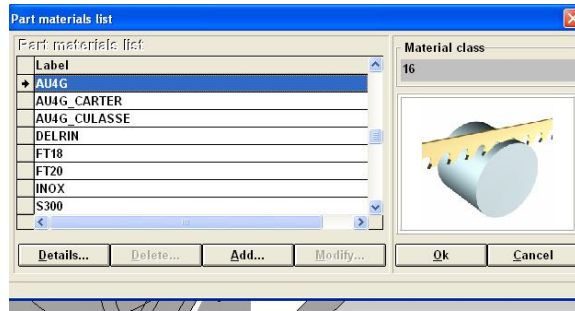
Part materials list

Part materials list

| Label |
|---|
| AU4G |
| AU4G_CARTER |
| AU4G_CULASSE |
| DELRIN |
| FT18 |
| FT20 |
| INOX |
| S300 |

Material class

16

Details... Delete... Add... Modify...

Ok Cancel